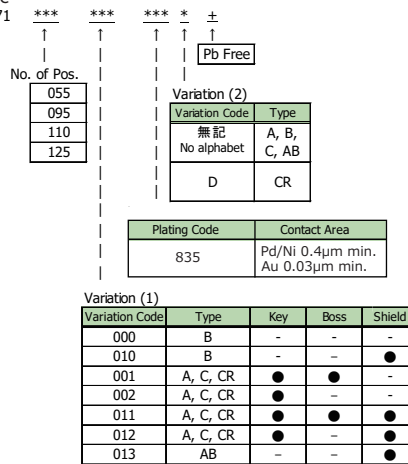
C
71 *** *** *** * ±

Pb Free

No. of Pos.

| 055 |
|---|
| 095 |
| 110 |
| 125 |

Variation (2)

| Variation Code | Type |
|---|---|
| 無記 No alphabet | A, B, C, AB |
| D | CR |

| Plating Code | Contact Area |
|---|---|
| 835 | Pd/Ni 0.4μm min. Au 0.03μm min. |

Variation (1)

| Variation Code | Type | Key | Boss | Shield |
|---|---|---|---|---|
| 000 | B | - | - | - |
| 010 | B | - | - | ● |
| 001 | A, C, CR | ● | ● | - |
| 002 | A, C, CR | ● | - | - |
| 011 | A, C, CR | ● | ● | ● |
| 012 | A, C, CR | ● | - | ● |
| 013 | AB | - | - | ● |